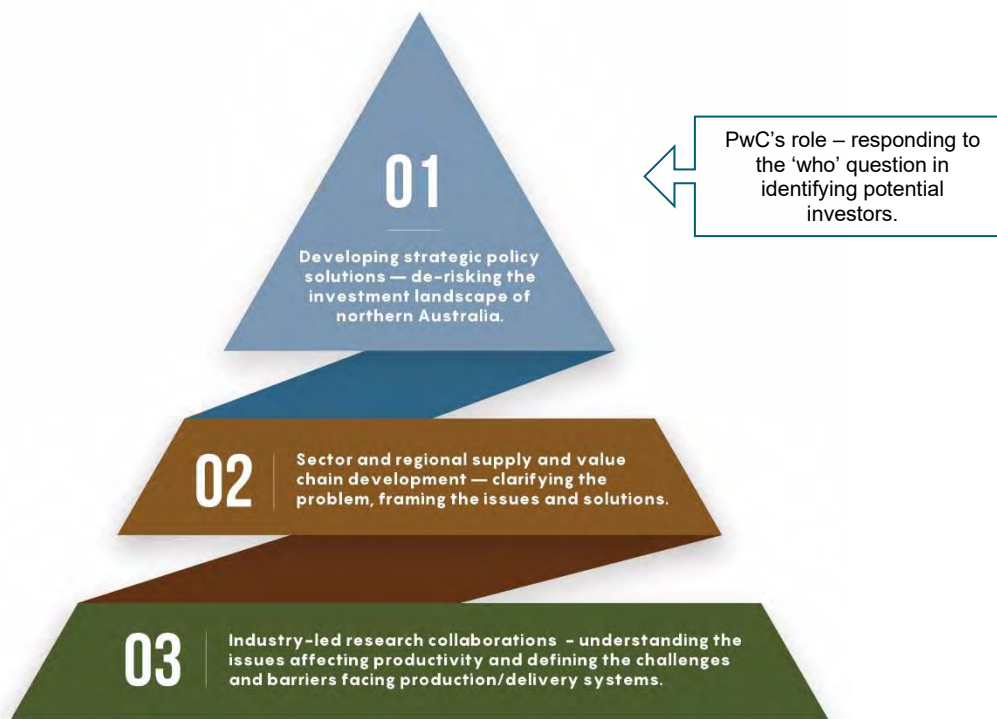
01

Developing strategic policy solutions — de-risking the investment landscape of northern Australia.

PwC’s role – responding to the ‘who’ question in identifying potential investors.

02

Sector and regional supply and value chain development — clarifying the problem, framing the issues and solutions.

03

Industry-led research collaborations - understanding the issues affecting productivity and defining the challenges and barriers facing production/delivery systems.